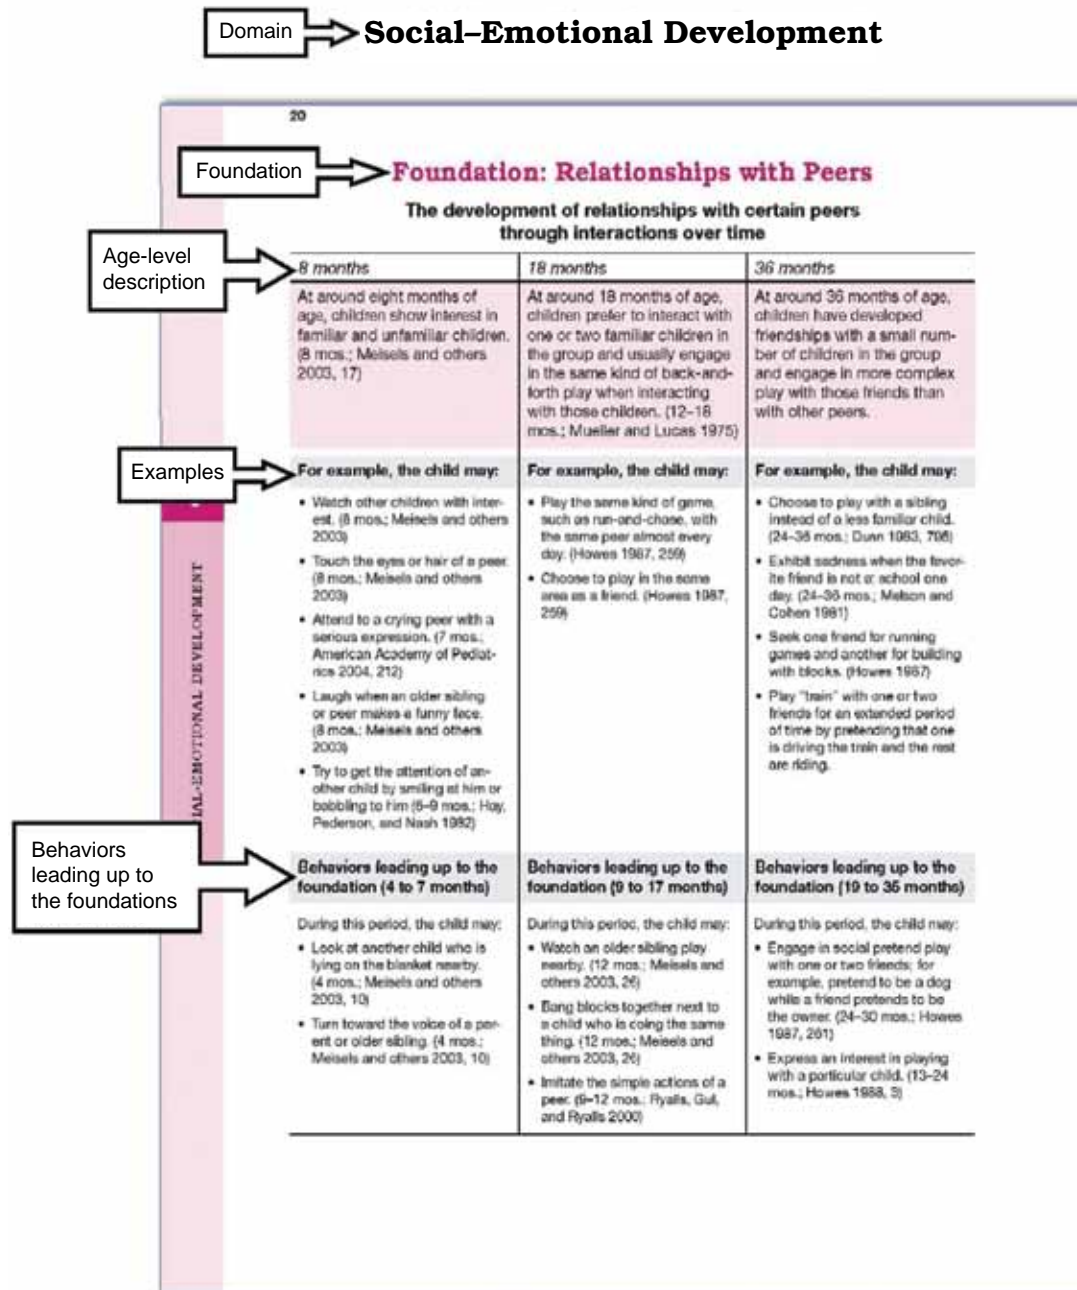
Domain Social–Emotional Development

20

Foundation Foundation: Relationships with Peers

The development of relationships with certain peers through interactions over time

Age-level description

| 8 months | 18 months | 36 months |
|---|---|---|
| At around eight months of age, children show interest in familiar and unfamiliar children. (8 mos.; Meisels and others 2003, 17) | At around 18 months of age, children prefer to interact with one or two familiar children in the group and usually engage in the same kind of back-and-forth play when interacting with those children. (12–18 mos.; Mueller and Lucas 1975) | At around 36 months of age, children have developed friendships with a small number of children in the group and engage in more complex play with those friends than with other peers. |
| For example, the child may: | For example, the child may: | For example, the child may: |
| • Watch other children with interest. (8 mos.; Meisels and others 2003) • Touch the eyes or hair of a peer. (8 mos.; Meisels and others 2003) • Attend to a crying peer with a serious expression. (7 mos.; American Academy of Pediatrics 2004, 212) • Laugh when an older sibling or peer makes a funny face. (8 mos.; Meisels and others 2003) • Try to get the attention of another child by smiling at him or babbling to him (6–9 mos.; Hay, Pederson, and Nash 1982) | • Play the same kind of game, such as run-and-chase, with the same peer almost every day. (Howes 1987, 259) • Choose to play in the same area as a friend. (Howes 1987, 259) | • Choose to play with a sibling instead of a less familiar child. (24–36 mos.; Dunn 1983, 796) • Exhibit sadness when the favorite friend is not at school one day. (24–36 mos.; Melson and Cohen 1981) • Seek one friend for running games and another for building with blocks. (Howes 1987) • Play "train" with one or two friends for an extended period of time by pretending that one is driving the train and the rest are riding. |
| Behaviors leading up to the foundation (4 to 7 months) | Behaviors leading up to the foundation (9 to 17 months) | Behaviors leading up to the foundation (19 to 35 months) |
| During this period, the child may: • Look at another child who is lying on the blanket nearby. (4 mos.; Meisels and others 2003, 10) • Turn toward the voice of a parent or older sibling. (4 mos.; Meisels and others 2003, 10) | During this period, the child may: • Watch an older sibling play nearby. (12 mos.; Meisels and others 2003, 26) • Bang blocks together next to a child who is doing the same thing. (12 mos.; Meisels and others 2003, 26) • Imitate the simple actions of a peer. (9–12 mos.; Ryalls, Gul, and Ryalls 2000) | During this period, the child may: • Engage in social pretend play with one or two friends; for example, pretend to be a dog while a friend pretends to be the owner. (24–30 mos.; Howes 1987, 261) • Express an interest in playing with a particular child. (13–24 mos.; Howes 1988, 3) |

Examples

Behaviors leading up to the foundations

IAL-EMOTIONAL DEVELOPMENT